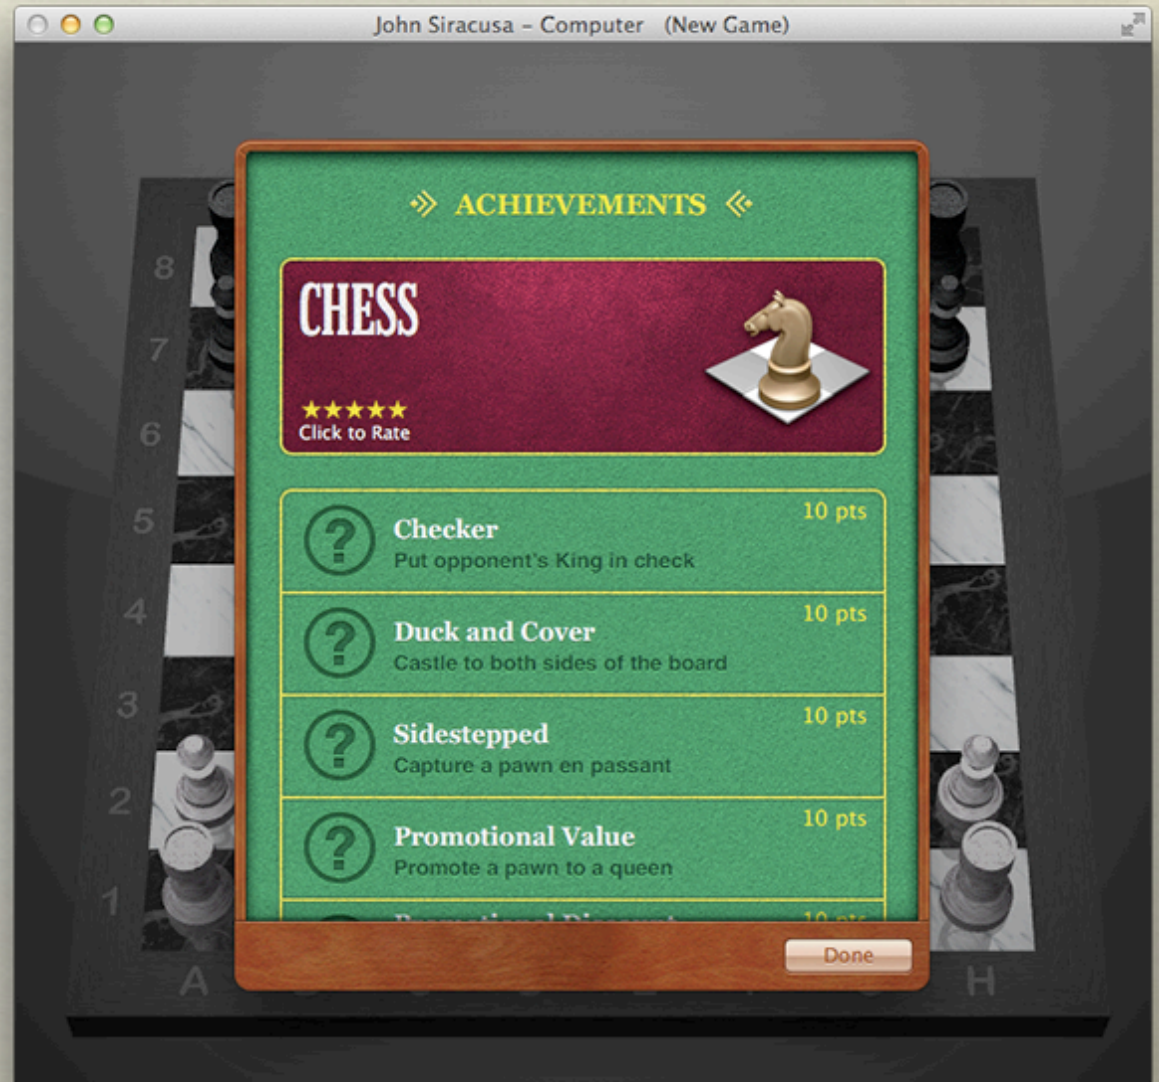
John Siracusa – Computer (New Game)

ACHIEVEMENTS

CHESS

★★★★★
Click to Rate

Checker
Put opponent's King in check
10 pts

Duck and Cover
Castle to both sides of the board
10 pts

Sidestepped
Capture a pawn en passant
10 pts

Promotional Value
Promote a pawn to a queen
10 pts

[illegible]

Done

8
7
6
5
4
3
2
1
A
H